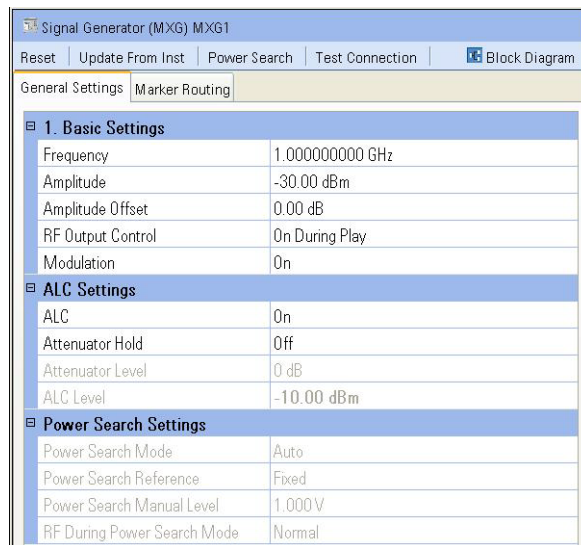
Signal Generator (MXG) MXG1

Reset | Update From Inst | Power Search | Test Connection | Block Diagram

General Settings | Marker Routing

⊟ 1. Basic Settings

| | |
|---|---|
| Frequency | 1.000000000 GHz |
| Amplitude | -30.00 dBm |
| Amplitude Offset | 0.00 dB |
| RF Output Control | On During Play |
| Modulation | On |

⊟ ALC Settings

| | |
|---|---|
| ALC | On |
| Attenuator Hold | Off |
| Attenuator Level | 0 dB |
| ALC Level | -10.00 dBm |

⊟ Power Search Settings

| | |
|---|---|
| Power Search Mode | Auto |
| Power Search Reference | Fixed |
| Power Search Manual Level | 1.000 V |
| RF During Power Search Mode | Normal |